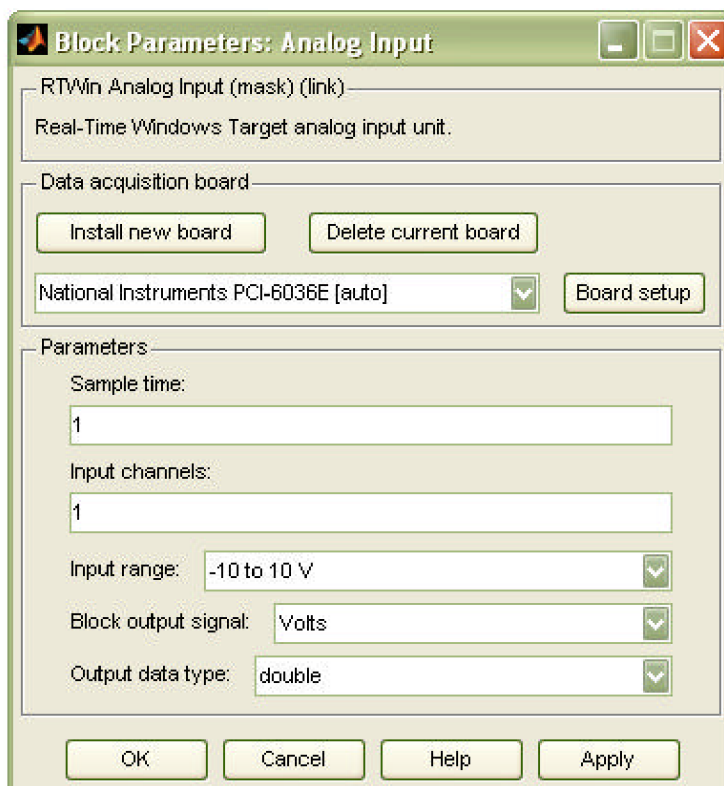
Block Parameters: Analog Input

RTWin Analog Input (mask) (link)

Real-Time Windows Target analog input unit.

Data acquisition board

Install new board

Delete current board

National Instruments PCI-6036E [auto]

Board setup

Parameters

Sample time:

1

Input channels:

1

Input range: -10 to 10 V

Block output signal: Volts

Output data type: double

OK

Cancel

Help

Apply